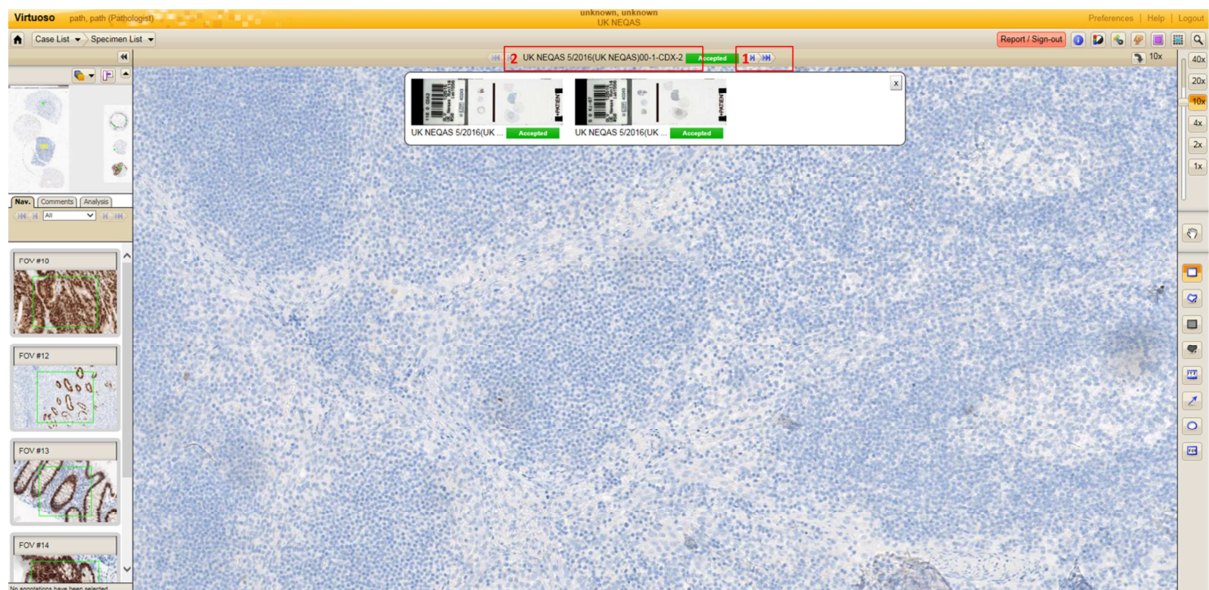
Virtuoso path, path (Pathologist)

unknown, unknown
UK NEQAS

Preferences | Help | Logout

Case List Specimen List

Report / Sign-out

2 UK NEQAS 5/2016(UK NEQAS)00-1-CDX-2 Accepted 1

10x

40x
20x
10x
4x
2x
1x

UK NEQAS 5/2016(UK ... Accepted
UK NEQAS 5/2016(UK ... Accepted

x

Nav. Comments Analysis

All

FOV #10

FOV #12

FOV #13

FOV #14

No annotations have been selected